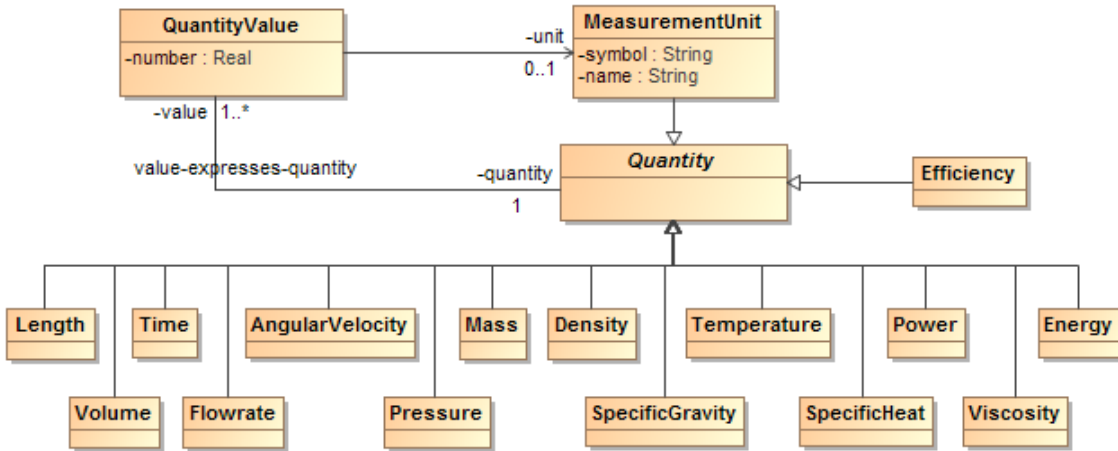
QuantityValue
-number : Real

-unit
0..1

MeasurementUnit
-symbol : String
-name : String

-value 1..*

value-expresses-quantity

-quantity
1

Quantity

Efficiency

Length
Time
AngularVelocity
Mass
Density
Temperature
Power
Energy

Volume
Flowrate
Pressure
SpecificGravity
SpecificHeat
Viscosity